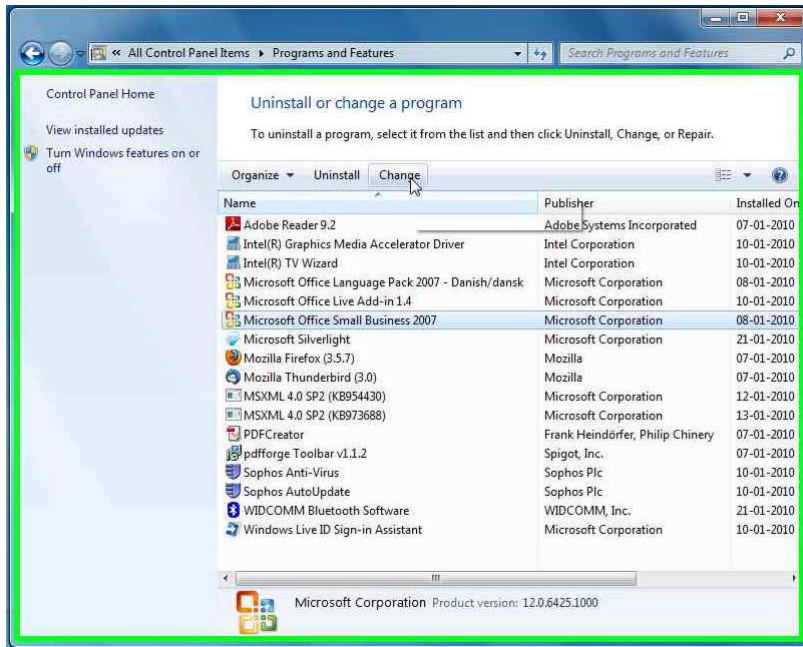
« All Control Panel Items ▸ Programs and Features

Search Programs and Features

Control Panel Home

View installed updates

Turn Windows features on or off

Uninstall or change a program

To uninstall a program, select it from the list and then click Uninstall, Change, or Repair.

Organize ▾ Uninstall Change

| Name | Publisher | Installed On |
|---|---|---|
| Adobe Reader 9.2 | Adobe Systems Incorporated | 07-01-2010 |
| Intel(R) Graphics Media Accelerator Driver | Intel Corporation | 10-01-2010 |
| Intel(R) TV Wizard | Intel Corporation | 10-01-2010 |
| Microsoft Office Language Pack 2007 - Danish/dansk | Microsoft Corporation | 08-01-2010 |
| Microsoft Office Live Add-in 1.4 | Microsoft Corporation | 10-01-2010 |
| Microsoft Office Small Business 2007 | Microsoft Corporation | 08-01-2010 |
| Microsoft Silverlight | Microsoft Corporation | 21-01-2010 |
| Mozilla Firefox (3.5.7) | Mozilla | 07-01-2010 |
| Mozilla Thunderbird (3.0) | Mozilla | 07-01-2010 |
| MSXML 4.0 SP2 (KB954430) | Microsoft Corporation | 12-01-2010 |
| MSXML 4.0 SP2 (KB973688) | Microsoft Corporation | 13-01-2010 |
| PDFCreator | Frank Heindörfer, Philip Chinery | 07-01-2010 |
| pdfforge Toolbar v1.1.2 | Spigot, Inc. | 07-01-2010 |
| Sophos Anti-Virus | Sophos Plc | 10-01-2010 |
| Sophos AutoUpdate | Sophos Plc | 10-01-2010 |
| WIDCOMM Bluetooth Software | WIDCOMM, Inc. | 21-01-2010 |
| Windows Live ID Sign-in Assistant | Microsoft Corporation | 10-01-2010 |

Microsoft Corporation Product version: 12.0.6425.1000